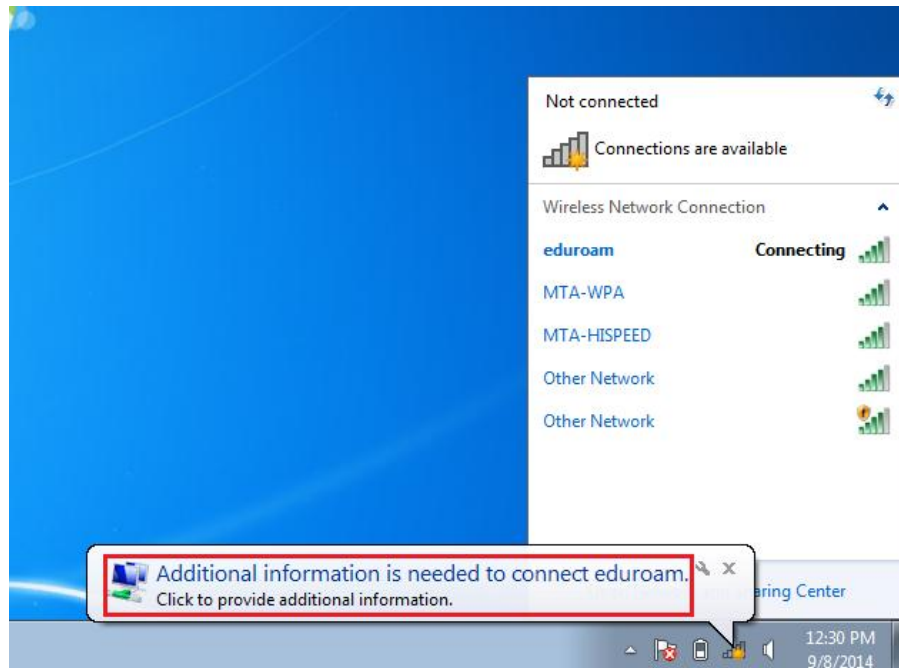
Not connected

Connections are available

Wireless Network Connection

eduroam Connecting

MTA-WPA

MTA-HISPEED

Other Network

Other Network

Additional information is needed to connect eduroam.
Click to provide additional information.

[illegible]ring Center

12:30 PM
9/8/2014